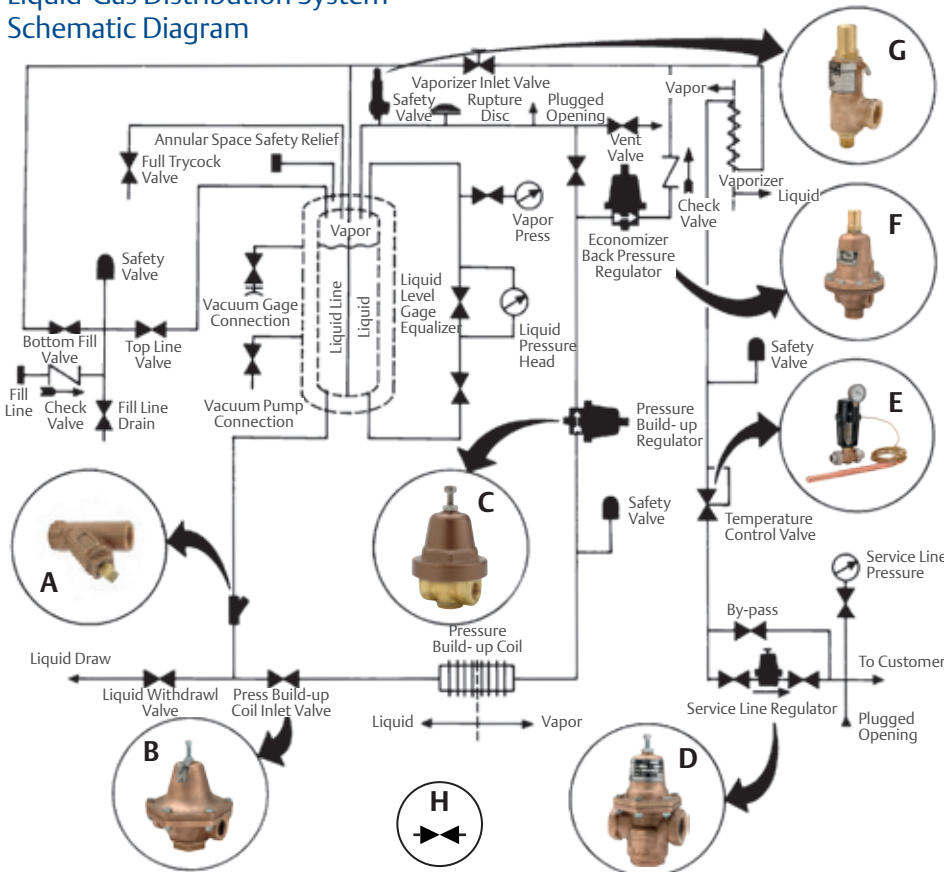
Liquid Gas Distribution System
Schematic Diagram

G
Vaporizer Inlet Valve
Vapor
Safety Valve
Rupture Disc
Plugged Opening
Annular Space Safety Relief
Vent Valve
Full Trycock Valve
Check Valve
Vaporizer
Liquid
Vapor
Vapor Press
Economizer Back Pressure Regulator
F
Safety Valve
Liquid Line
Liquid
Liquid Level Gage Equalizer
Vacuum Gage Connection
Liquid Pressure Head
Bottom Fill Valve
Top Line Valve
Safety Valve
Fill Line
Check Valve
Fill Line Drain
Vacuum Pump Connection
E
Pressure Build-up Regulator
C
Safety Valve
Temperature Control Valve
A
Service Line Pressure
By-pass
Pressure Build-up Coil
Liquid Draw
To Customer
Liquid Withdrawl Valve
Press Build-up Coil Inlet Valve
Service Line Regulator
Plugged Opening
Liquid
Vapor
B
H
D